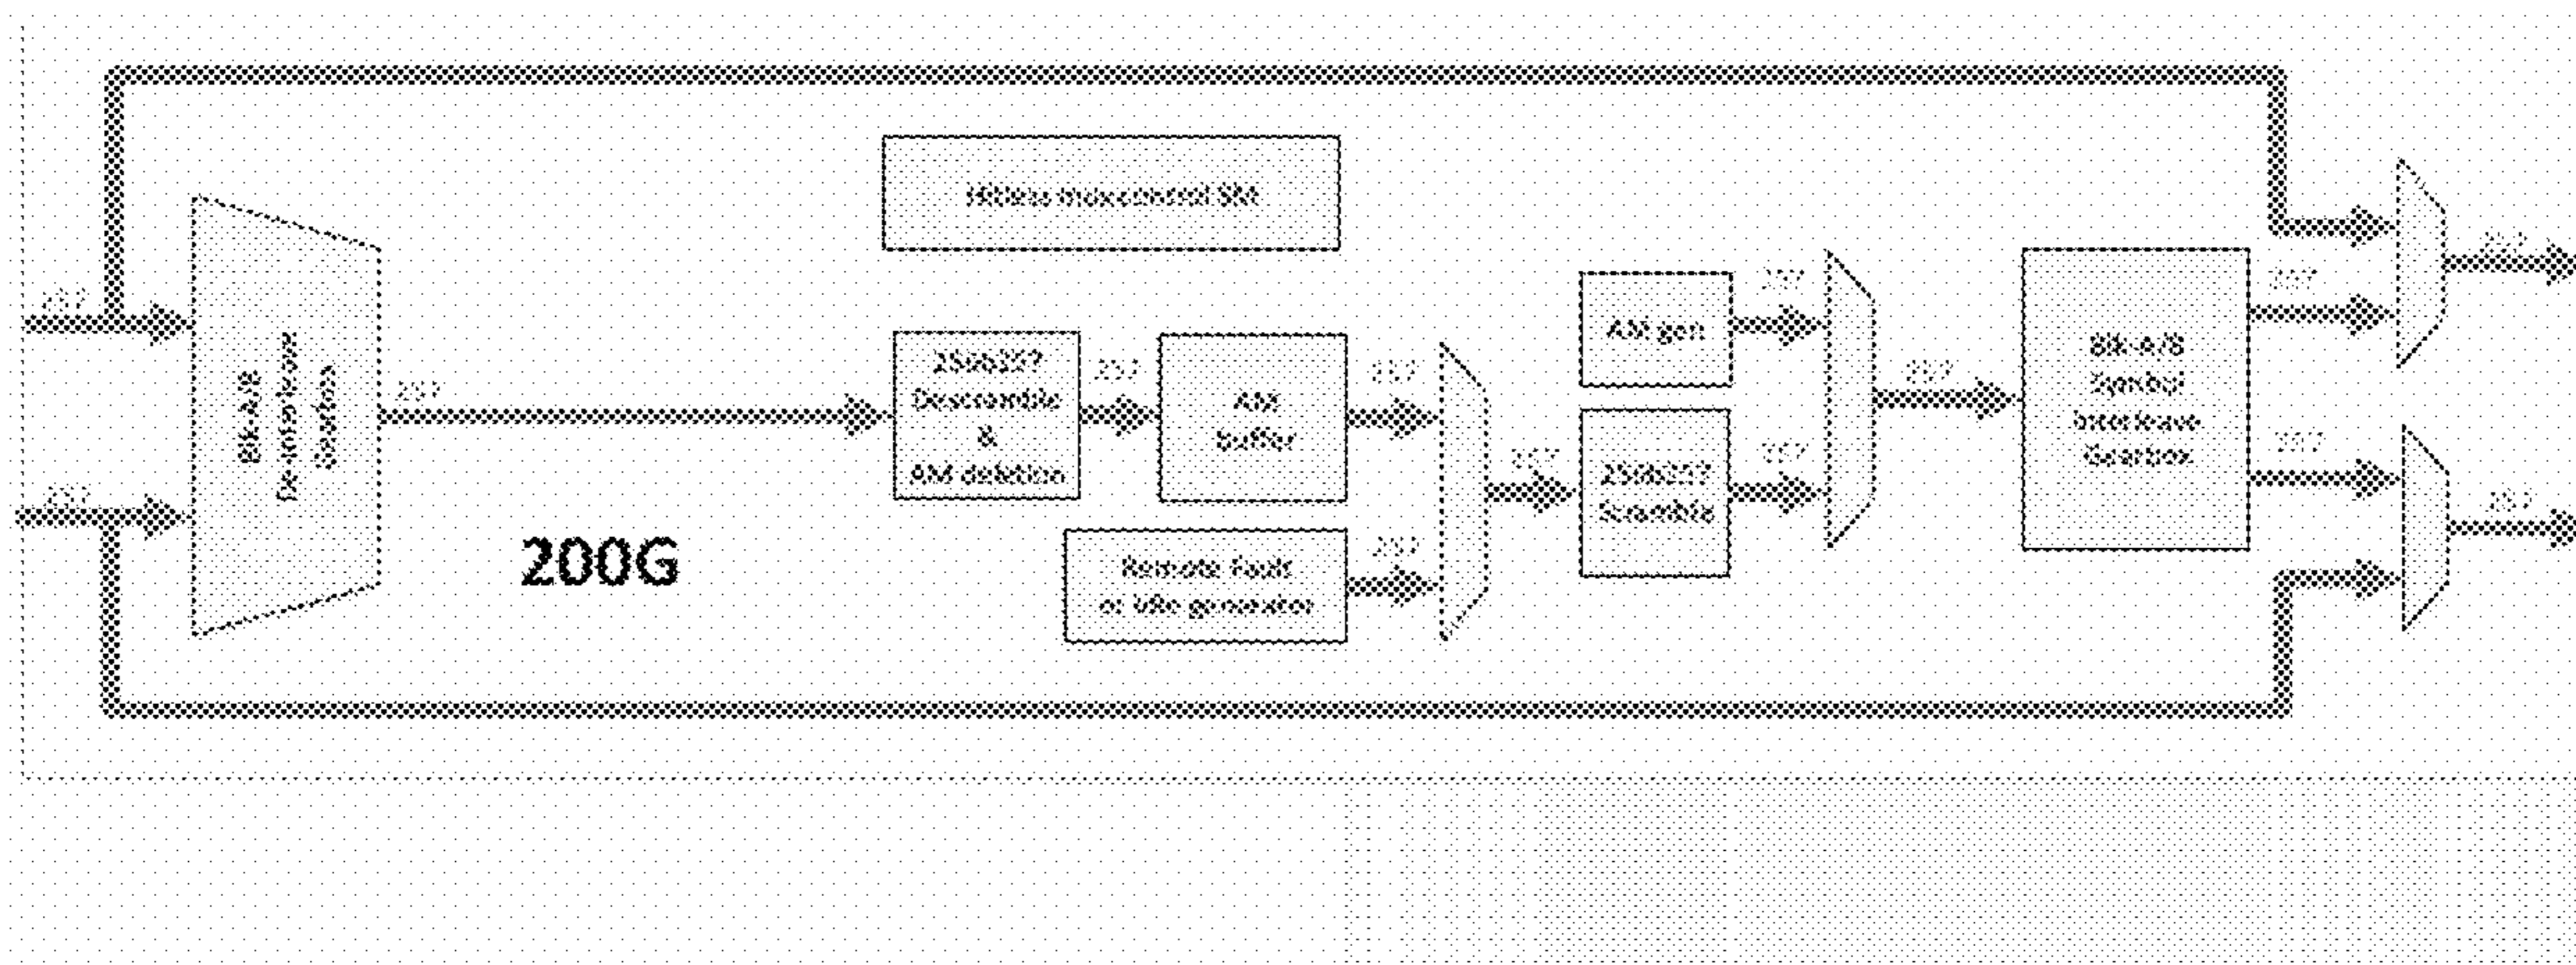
Hitless mux control SM

257

257

Blk-A/B De-interleave Gearbox

257

256b257 Descramble & AM deletion

257

AM buffer

257

257

Remote Fault or Idle generator

257

AM gen

257

256b257 Scramble

257

257

Blk-A/B Symbol Interleave Gearbox

257

257

257

257

200G